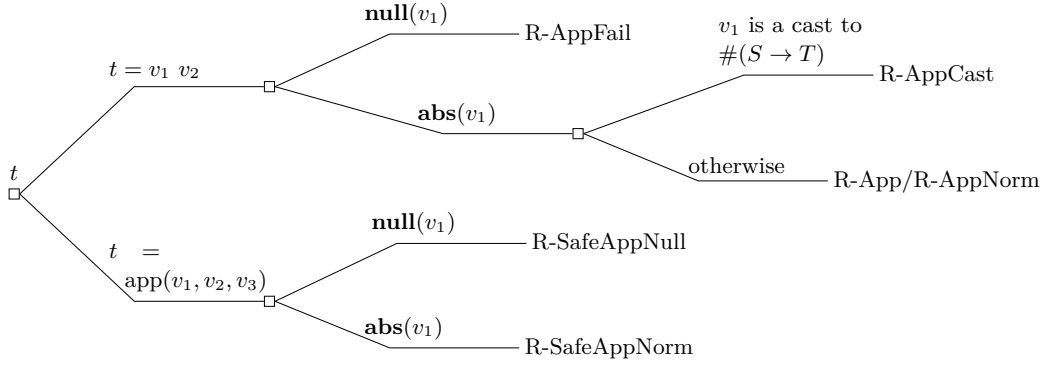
$t$

$t = v_1\ v_2$

$\mathbf{null}(v_1)$

R-AppFail

$\mathbf{abs}(v_1)$

$v_1$ is a cast to $\#(S \rightarrow T)$

R-AppCast

otherwise

R-App/R-AppNorm

$t$ = $\mathrm{app}(v_1, v_2, v_3)$

$\mathbf{null}(v_1)$

R-SafeAppNull

$\mathbf{abs}(v_1)$

R-SafeAppNorm